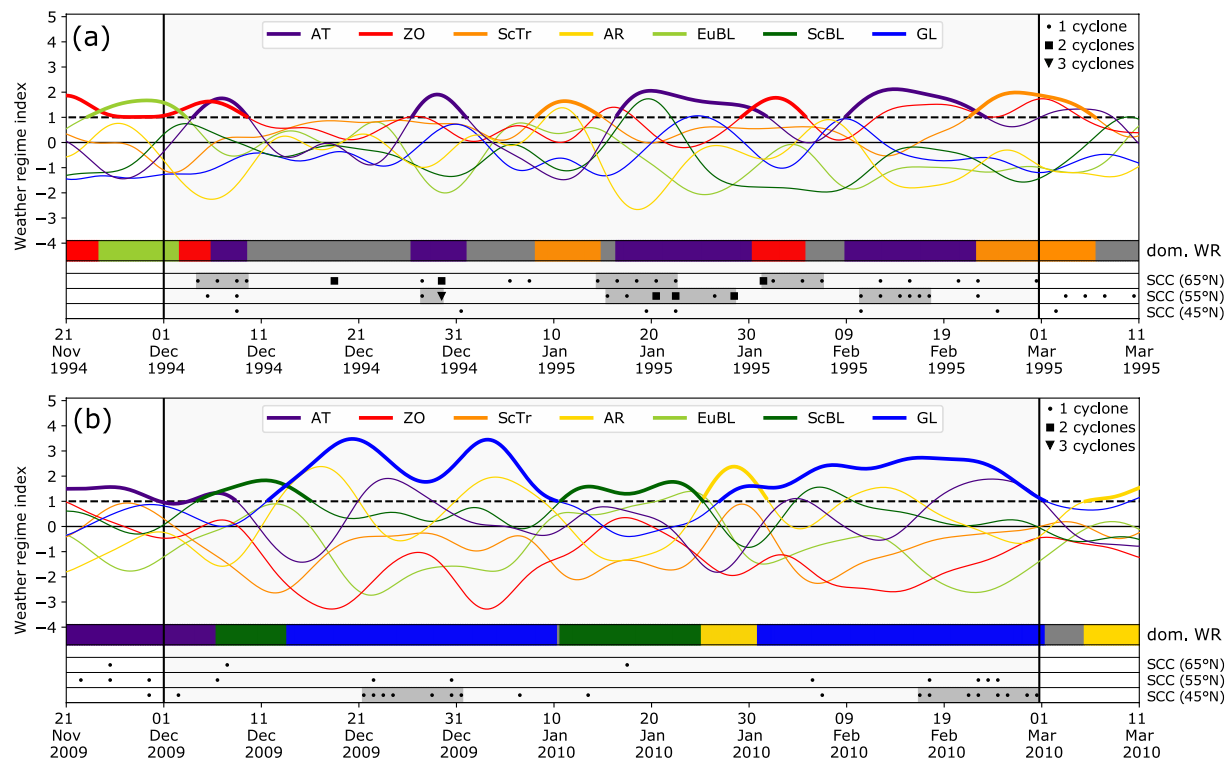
(a)

AT ZO ScTr AR EuBL ScBL GL

• 1 cyclone
■ 2 cyclones
▼ 3 cyclones

Weather regime index

5 4 3 2 1 0 −1 −2 −3 −4

dom. WR

SCC (65ºN)
SCC (55ºN)
SCC (45ºN)

21 Nov 1994
01 Dec 1994
11 Dec 1994
21 Dec 1994
31 Dec 1994
10 Jan 1995
20 Jan 1995
30 Jan 1995
09 Feb 1995
19 Feb 1995
01 Mar 1995
11 Mar 1995

(b)

AT ZO ScTr AR EuBL ScBL GL

• 1 cyclone
■ 2 cyclones
▼ 3 cyclones

Weather regime index

5 4 3 2 1 0 −1 −2 −3 −4

dom. WR

SCC (65ºN)
SCC (55ºN)
SCC (45ºN)

21 Nov 2009
01 Dec 2009
11 Dec 2009
21 Dec 2009
31 Dec 2009
10 Jan 2010
20 Jan 2010
30 Jan 2010
09 Feb 2010
19 Feb 2010
01 Mar 2010
11 Mar 2010